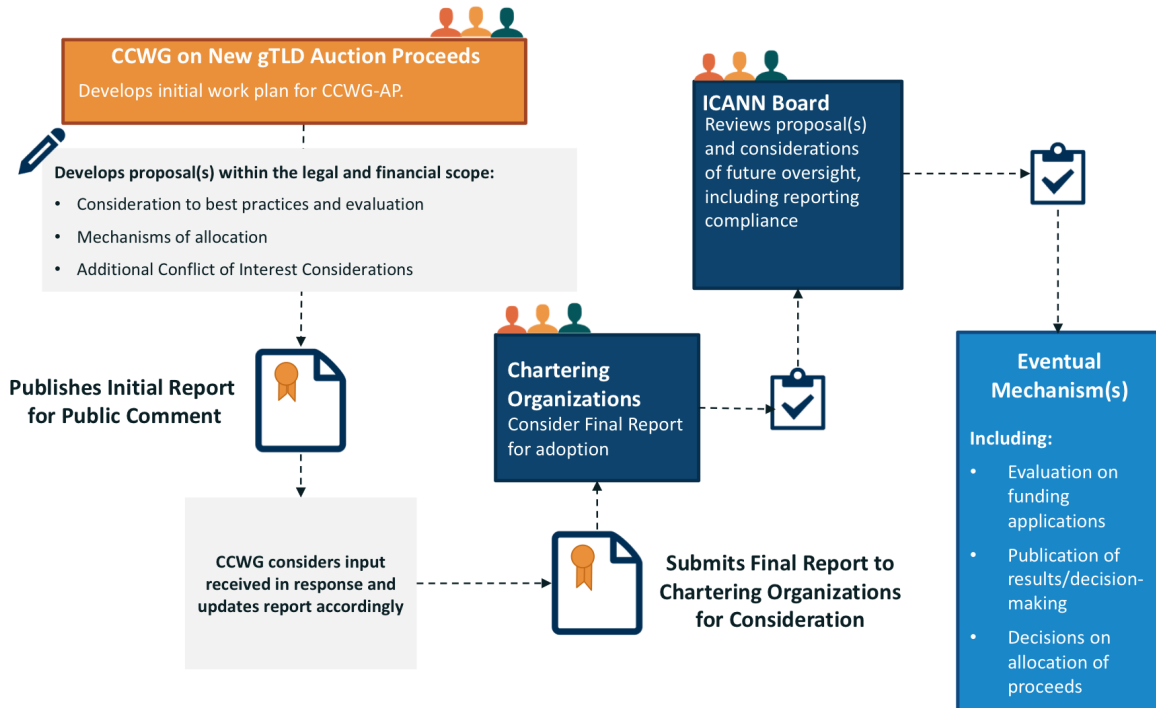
CCWG on New gTLD Auction Proceeds
Develops initial work plan for CCWG-AP.

Develops proposal(s) within the legal and financial scope:
• Consideration to best practices and evaluation
• Mechanisms of allocation
• Additional Conflict of Interest Considerations

Publishes Initial Report for Public Comment

CCWG considers input received in response and updates report accordingly

Submits Final Report to Chartering Organizations for Consideration

Chartering Organizations
Consider Final Report for adoption

ICANN Board
Reviews proposal(s) and considerations of future oversight, including reporting compliance

Eventual Mechanism(s)
Including:
• Evaluation on funding applications
• Publication of results/decision-making
• Decisions on allocation of proceeds